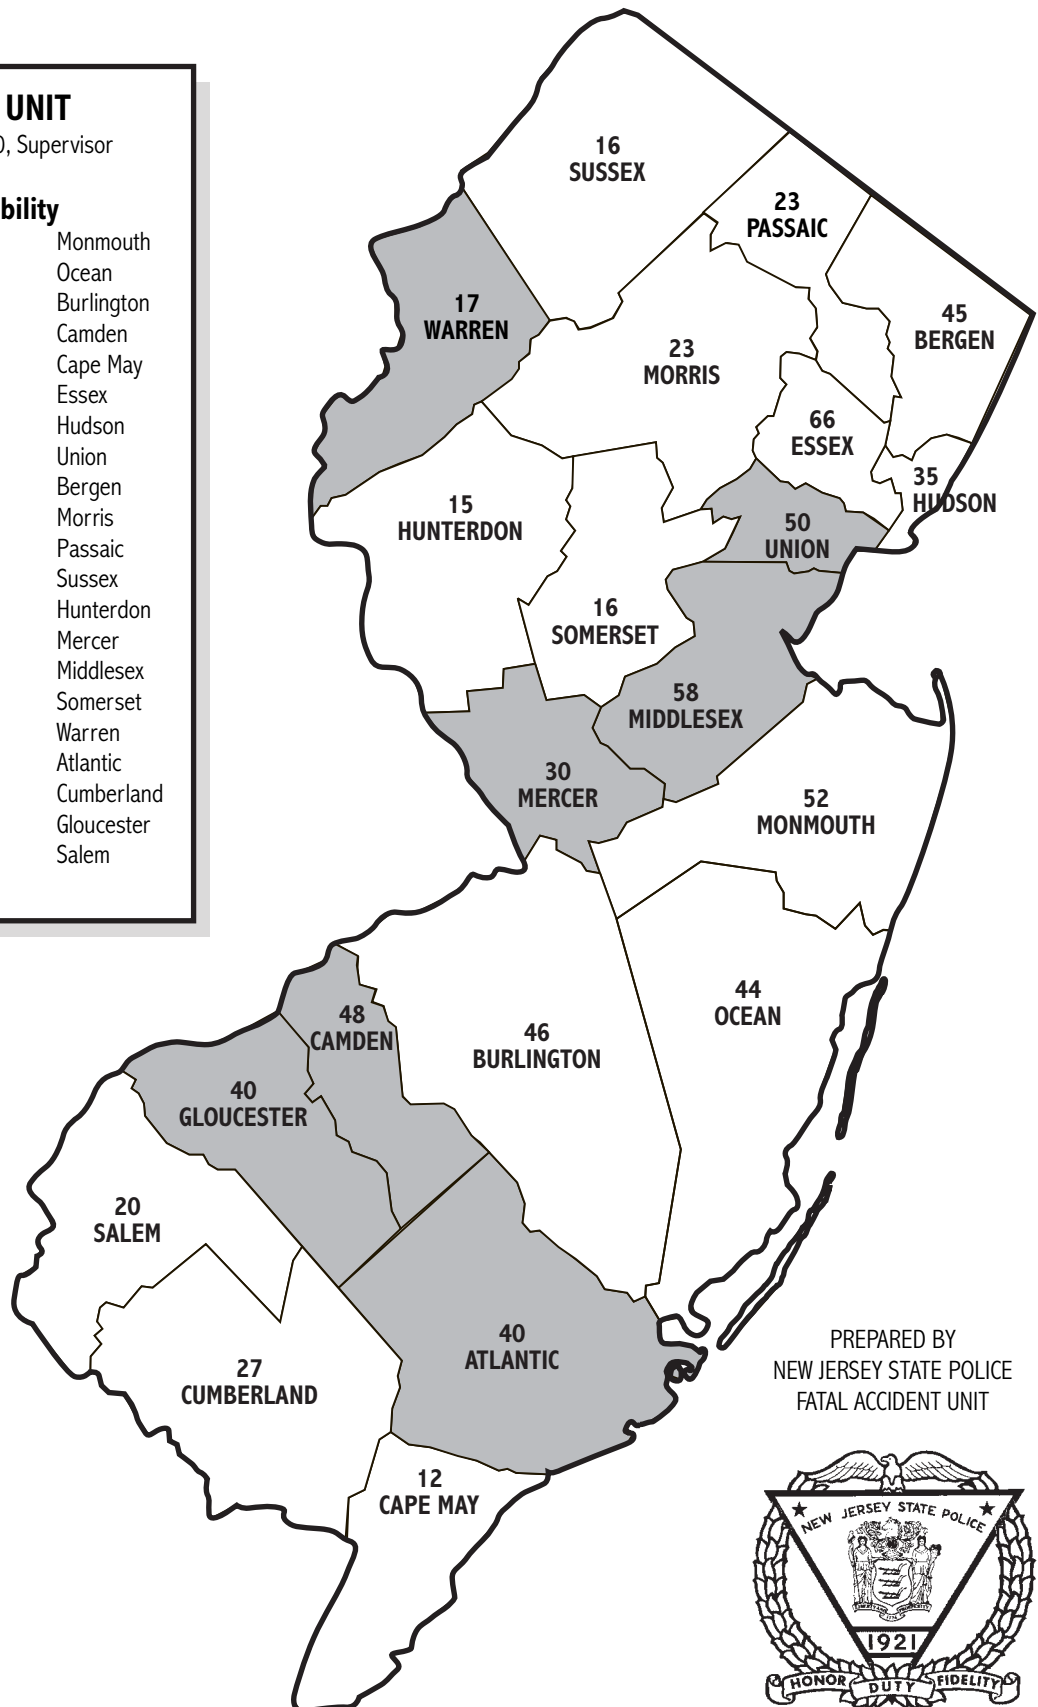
UNIT
), Supervisor

bility
Monmouth
Ocean
Burlington
Camden
Cape May
Essex
Hudson
Union
Bergen
Morris
Passaic
Sussex
Hunterdon
Mercer
Middlesex
Somerset
Warren
Atlantic
Cumberland
Gloucester
Salem

16
SUSSEX

23
PASSAIC

17
WARREN

23
MORRIS

45
BERGEN

66
ESSEX

35
HUDSON

15
HUNTERDON

50
UNION

16
SOMERSET

58
MIDDLESEX

30
MERCER

52
MONMOUTH

44
OCEAN

48
CAMDEN

46
BURLINGTON

40
GLOUCESTER

20
SALEM

27
CUMBERLAND

40
ATLANTIC

12
CAPE MAY

PREPARED BY
NEW JERSEY STATE POLICE
FATAL ACCIDENT UNIT

NEW JERSEY STATE POLICE
1921
HONOR DUTY FIDELITY